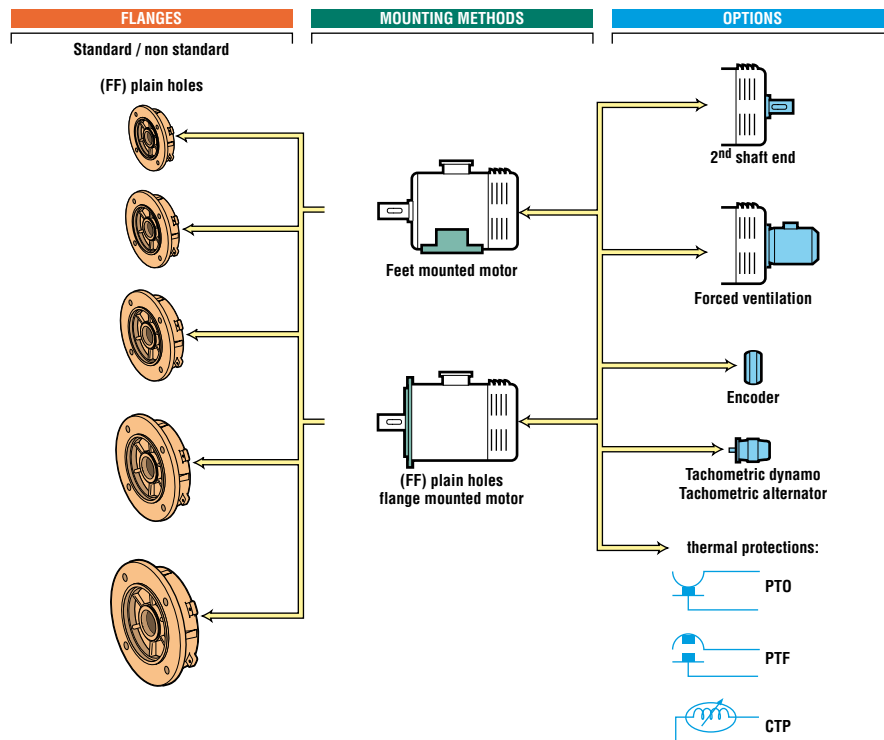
FLANGES

Standard / non standard

(FF) plain holes

MOUNTING METHODS

Feet mounted motor

(FF) plain holes
flange mounted motor

OPTIONS

$2^{nd}$ shaft end

Forced ventilation

Encoder

Tachometric dynamo
Tachometric alternator

thermal protections:

PTO

PTF

CTP